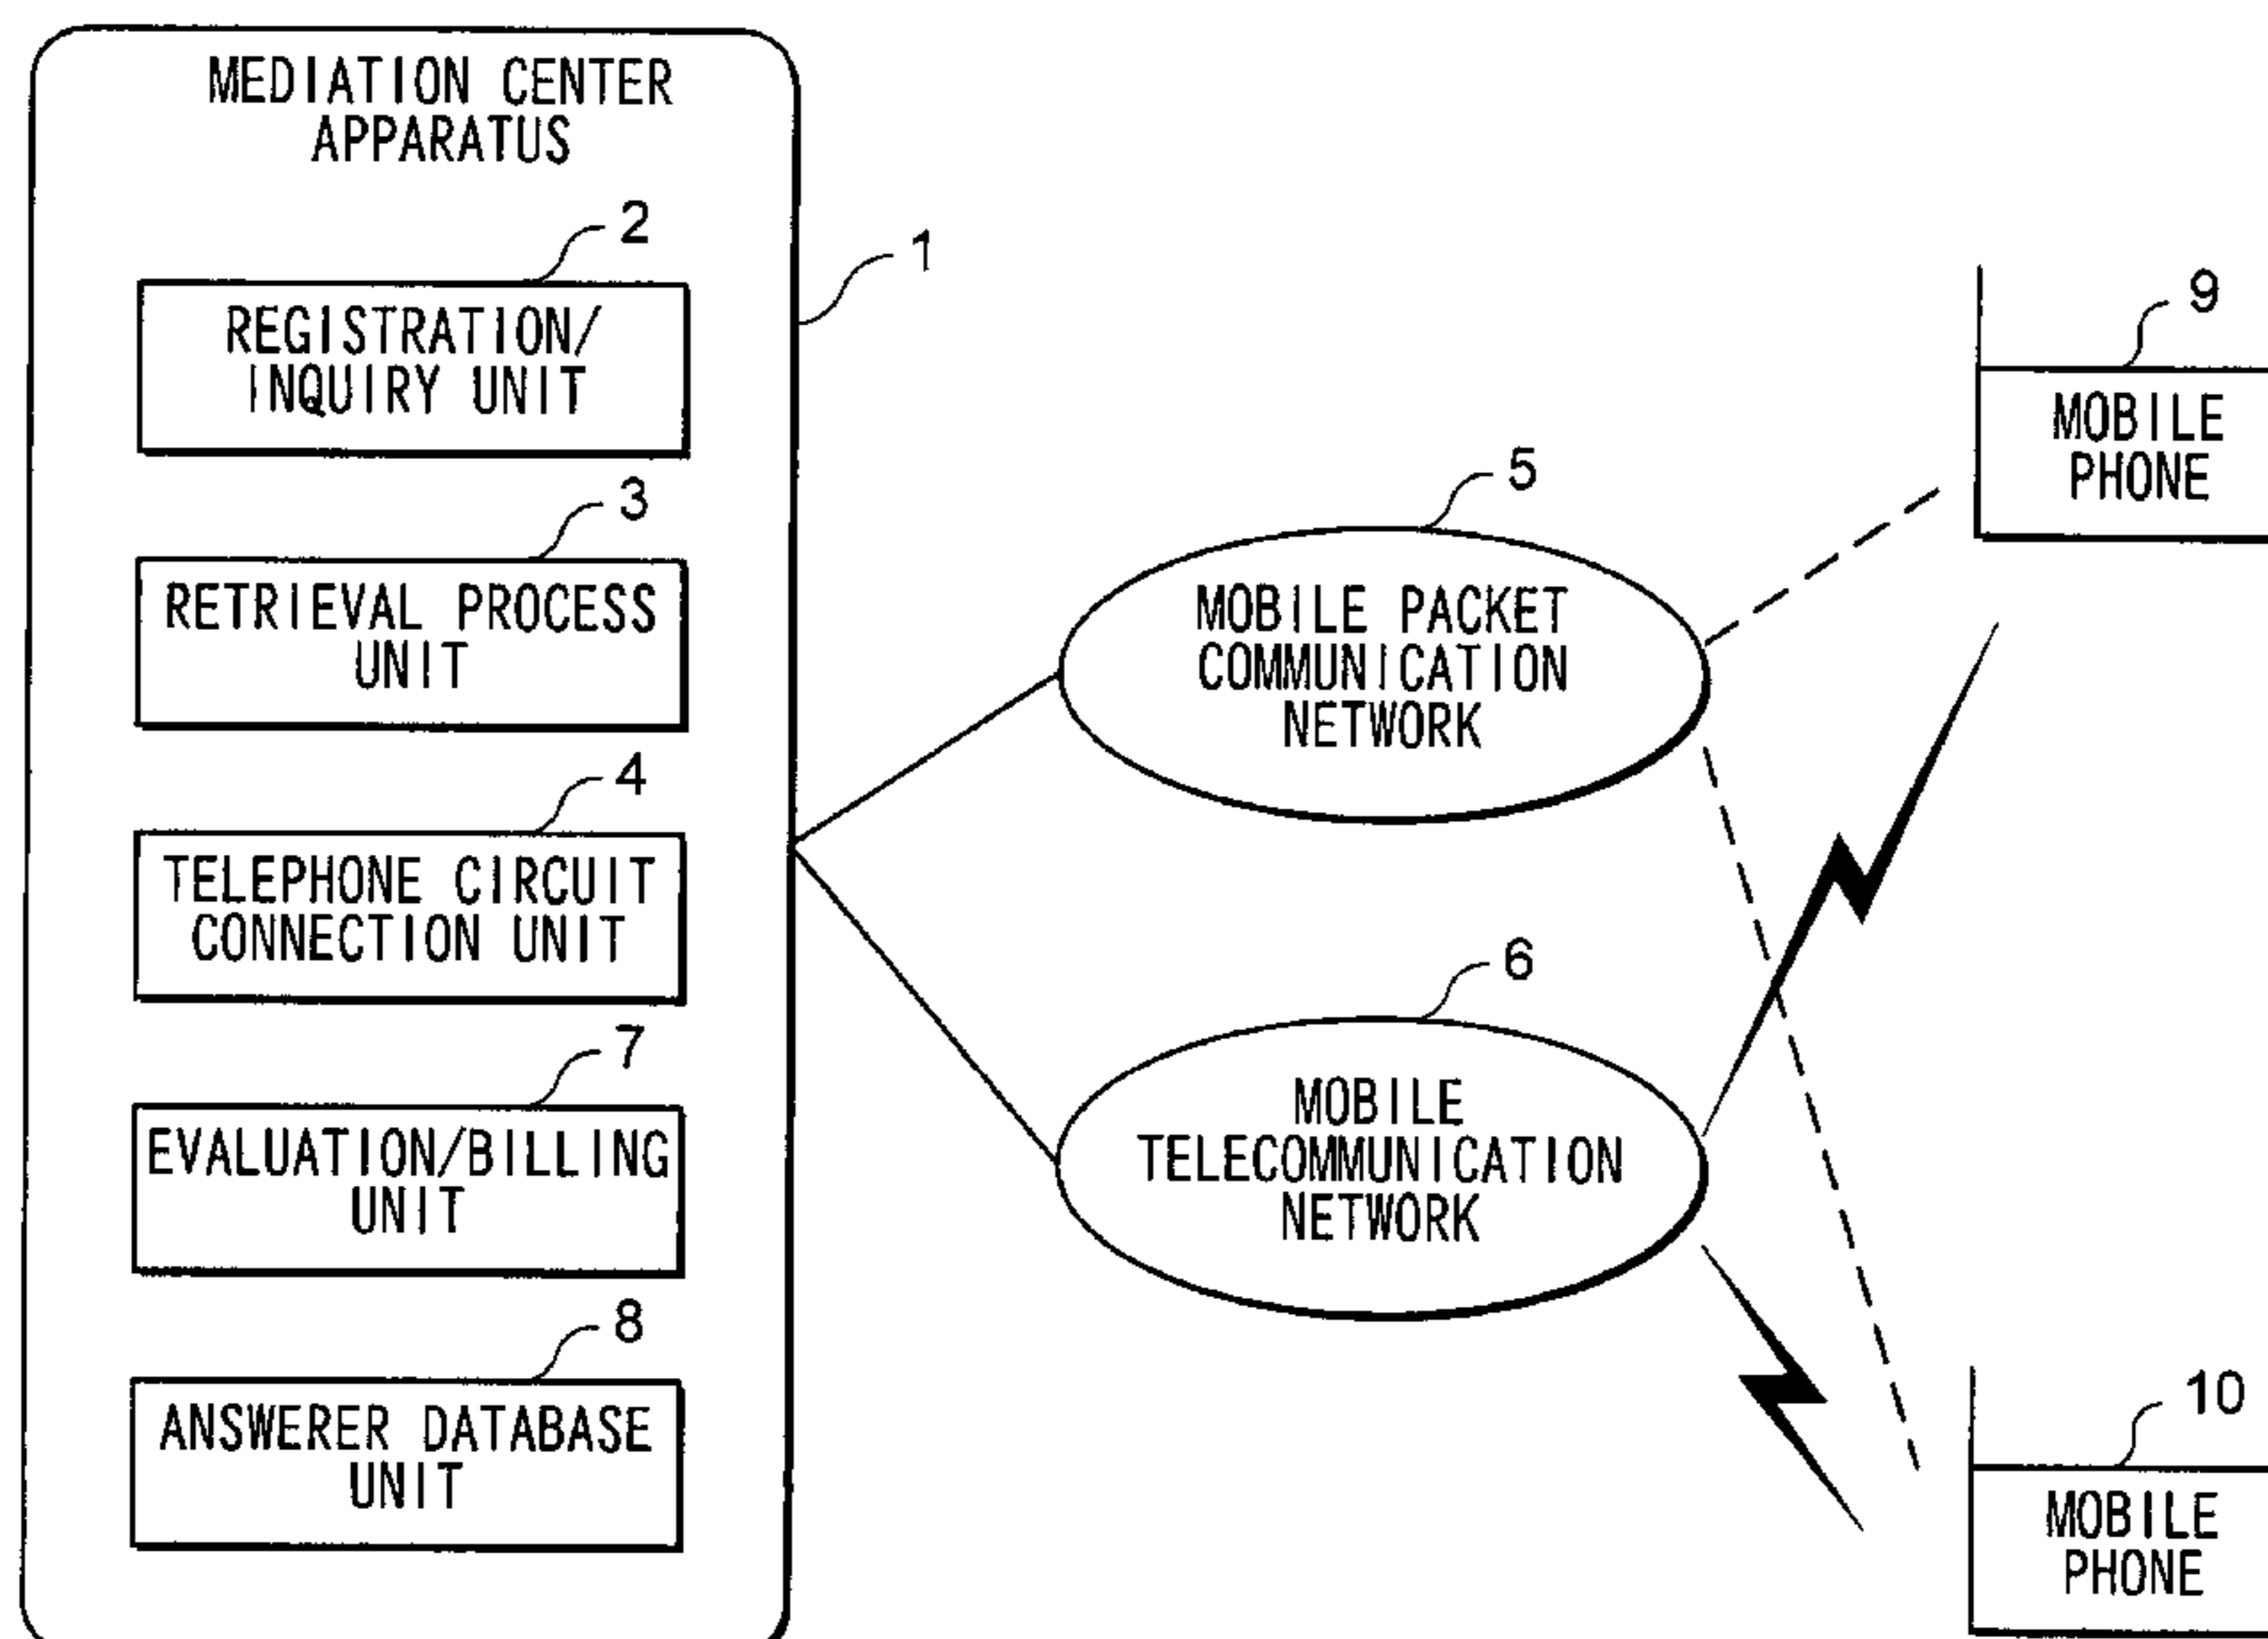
MEDIATION CENTER APPARATUS

1

2

REGISTRATION/ INQUIRY UNIT

3

RETRIEVAL PROCESS UNIT

4

TELEPHONE CIRCUIT CONNECTION UNIT

7

EVALUATION/BILLING UNIT

8

ANSWERER DATABASE UNIT

5

MOBILE PACKET COMMUNICATION NETWORK

6

MOBILE TELECOMMUNICATION NETWORK

9

MOBILE PHONE

10

MOBILE PHONE